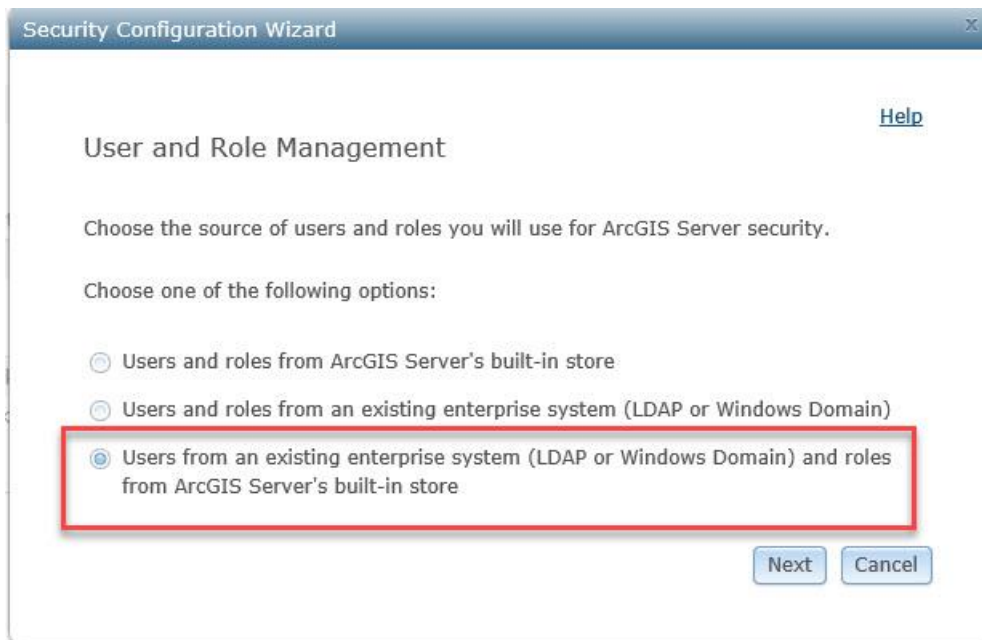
Security Configuration Wizard

x

Help

User and Role Management

Choose the source of users and roles you will use for ArcGIS Server security.

Choose one of the following options:

Users and roles from ArcGIS Server's built-in store

Users and roles from an existing enterprise system (LDAP or Windows Domain)

Users from an existing enterprise system (LDAP or Windows Domain) and roles from ArcGIS Server's built-in store

Next

Cancel